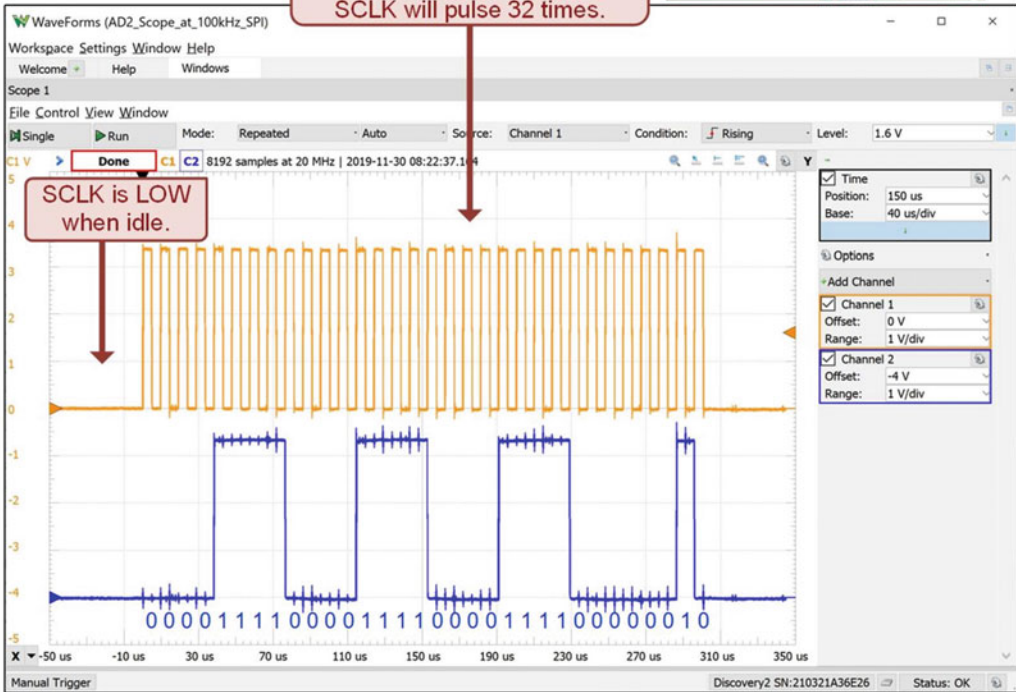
WaveForms (AD2_Scope_at_100kHz_SPI)

SCLK will pulse 32 times.

Workspace Settings Window Help

Welcome Help Windows

Scope 1

File Control View Window

Single Run Mode: Repeated Auto Source: Channel 1 Condition: Rising Level: 1.6 V

C1 V Done C1 C2 8192 samples at 20 MHz | 2019-11-30 08:22:37.104 Y

SCLK is LOW when idle.

5
4
3
2
1
0
-1
-2
-3
-4
-5

0 0 0 0 1 1 1 1 0 0 0 0 1 1 1 1 0 0 0 0 1 1 1 1 0 0 0 0 0 0 1 0

X -50 us -10 us 30 us 70 us 110 us 150 us 190 us 230 us 270 us 310 us 350 us

Time
Position: 150 us
Base: 40 us/div

Options

+Add Channel

Channel 1
Offset: 0 V
Range: 1 V/div

Channel 2
Offset: -4 V
Range: 1 V/div

Manual Trigger Discovery2 SN:210321A36E26 Status: OK